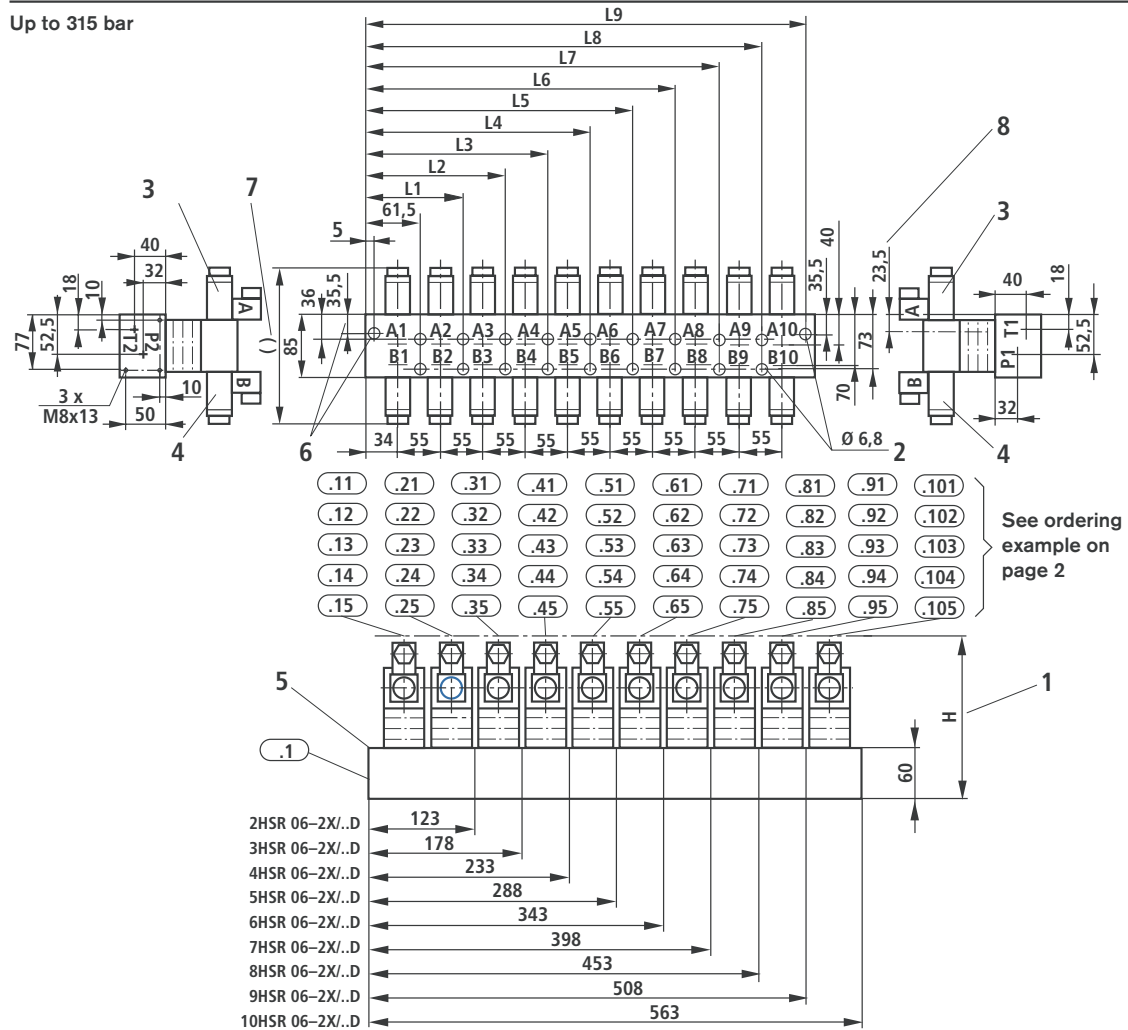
Up to 315 bar

L9
L8
L7
L6
L5
L4
L3
L2
L1
61,5
5

3
7
40
32
18
10
77
52,5
T2
P2
A
B
()
3 x
M8x13
10
50
4

36
35,5
85
A1 A2 A3 A4 A5 A6 A7 A8 A9 A10
B1 B2 B3 B4 B5 B6 B7 B8 B9 B10
6
34 55 55 55 55 55 55 55 55 55
Ø 6,8
2

8
40
35,5
23,5
3
40
18
A
T1
52,5
73
P1
70
B
32
4

.11 .21 .31 .41 .51 .61 .71 .81 .91 .101
.12 .22 .32 .42 .52 .62 .72 .82 .92 .102
.13 .23 .33 .43 .53 .63 .73 .83 .93 .103
.14 .24 .34 .44 .54 .64 .74 .84 .94 .104
.15 .25 .35 .45 .55 .65 .75 .85 .95 .105

See ordering example on page 2

5
1
H
.1
60

2HSR 06–2X/..D 123
3HSR 06–2X/..D 178
4HSR 06–2X/..D 233
5HSR 06–2X/..D 288
6HSR 06–2X/..D 343
7HSR 06–2X/..D 398
8HSR 06–2X/..D 453
9HSR 06–2X/..D 508
10HSR 06–2X/..D 563